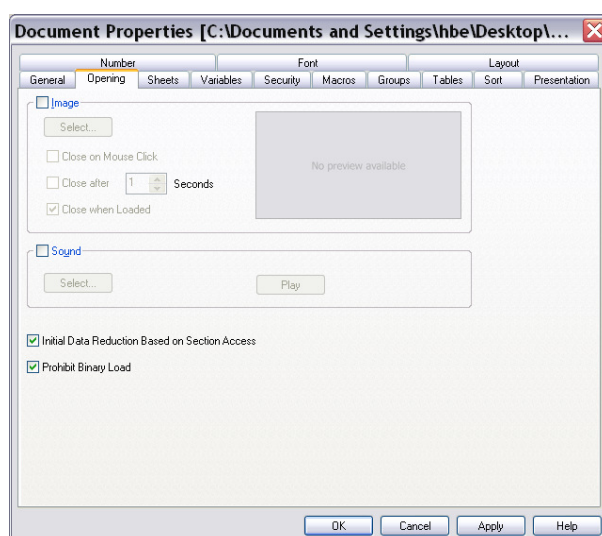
Document Properties [C:\Documents and Settings\hbe\Desktop\...

Number
Font
Layout
General
Opening
Sheets
Variables
Security
Macros
Groups
Tables
Sort
Presentation

Image
Select...
Close on Mouse Click
Close after 1 Seconds
Close when Loaded
No preview available

Sound
Select...
Play

Initial Data Reduction Based on Section Access
Prohibit Binary Load

OK
Cancel
Apply
Help